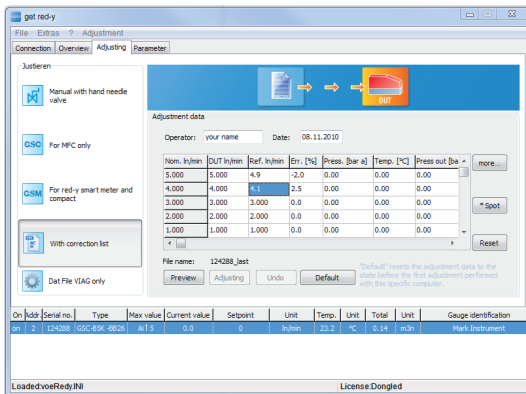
get red-y

File Extras ? Adjustment

Connection Overview Adjusting Parameter

Justieren

Manual with hand needle valve

GSC For MFC only

GSM For red-y smart meter and compact

With correction list

Dat File VIAG only

DUT

Adjustment data

Operator: your name Date: 08.11.2010

| Nom. ln/min | DUT ln/min | Ref. ln/min | Err. [%] | Press. [bar a] | Temp. [°C] | Press out [ba |
|---|---|---|---|---|---|---|
| 5.000 | 5.000 | 4.9 | -2.0 | 0.00 | 0.00 | 0.00 |
| 4.000 | 4.000 | 4.1 | 2.5 | 0.00 | 0.00 | 0.00 |
| 3.000 | 3.000 | 3.000 | 0.0 | 0.00 | 0.00 | 0.00 |
| 2.000 | 2.000 | 2.000 | 0.0 | 0.00 | 0.00 | 0.00 |
| 1.000 | 1.000 | 1.000 | 0.0 | 0.00 | 0.00 | 0.00 |

more...

* Spot

Reset

File name: 124288_last

Preview Adjusting Undo Default

"Default" resets the adjustment data to the state before the first adjustment performed with this specific computer.

| On | Addr | Serial no. | Type | Max value | Current value | Setpoint | Unit | Temp. | Unit | Total | Unit | Gauge identification |
|---|---|---|---|---|---|---|---|---|---|---|---|---|
| on | 2 | 124288 | GSC-B5K -BB26 | Ai 5 | 0.0 | 0 | ln/min | 23.2 | °C | 0.14 | m3n | Mark Instrument |

Loaded:voeRedy.INI

License:Dongled